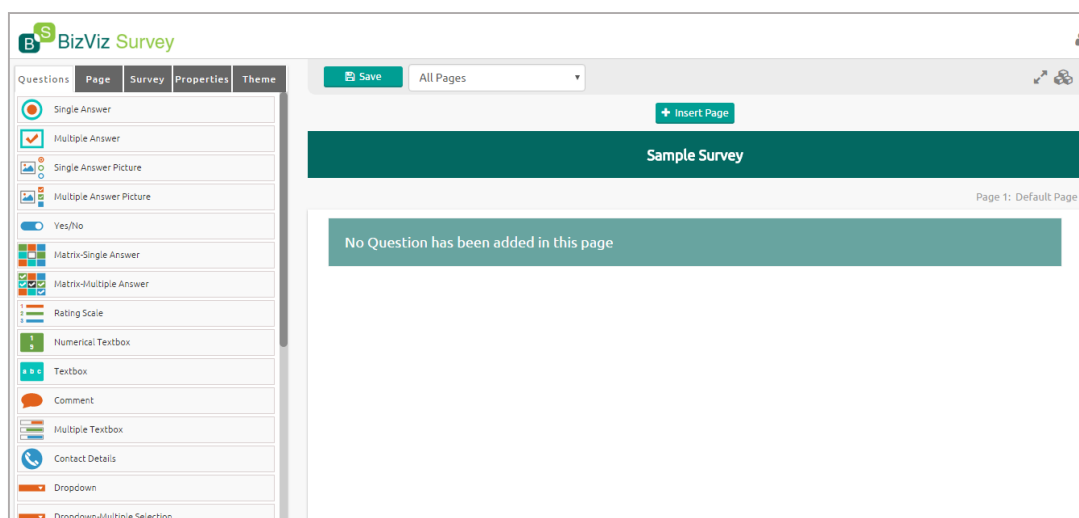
BizViz Survey

Questions Page Survey Properties Theme

Single Answer
Multiple Answer
Single Answer Picture
Multiple Answer Picture
Yes/No
Matrix-Single Answer
Matrix-Multiple Answer
Rating Scale
Numerical Textbox
Textbox
Comment
Multiple Textbox
Contact Details
Dropdown
Dropdown-Multiple Selection

Save
All Pages

Insert Page

Sample Survey

Page 1: Default Page

No Question has been added in this page